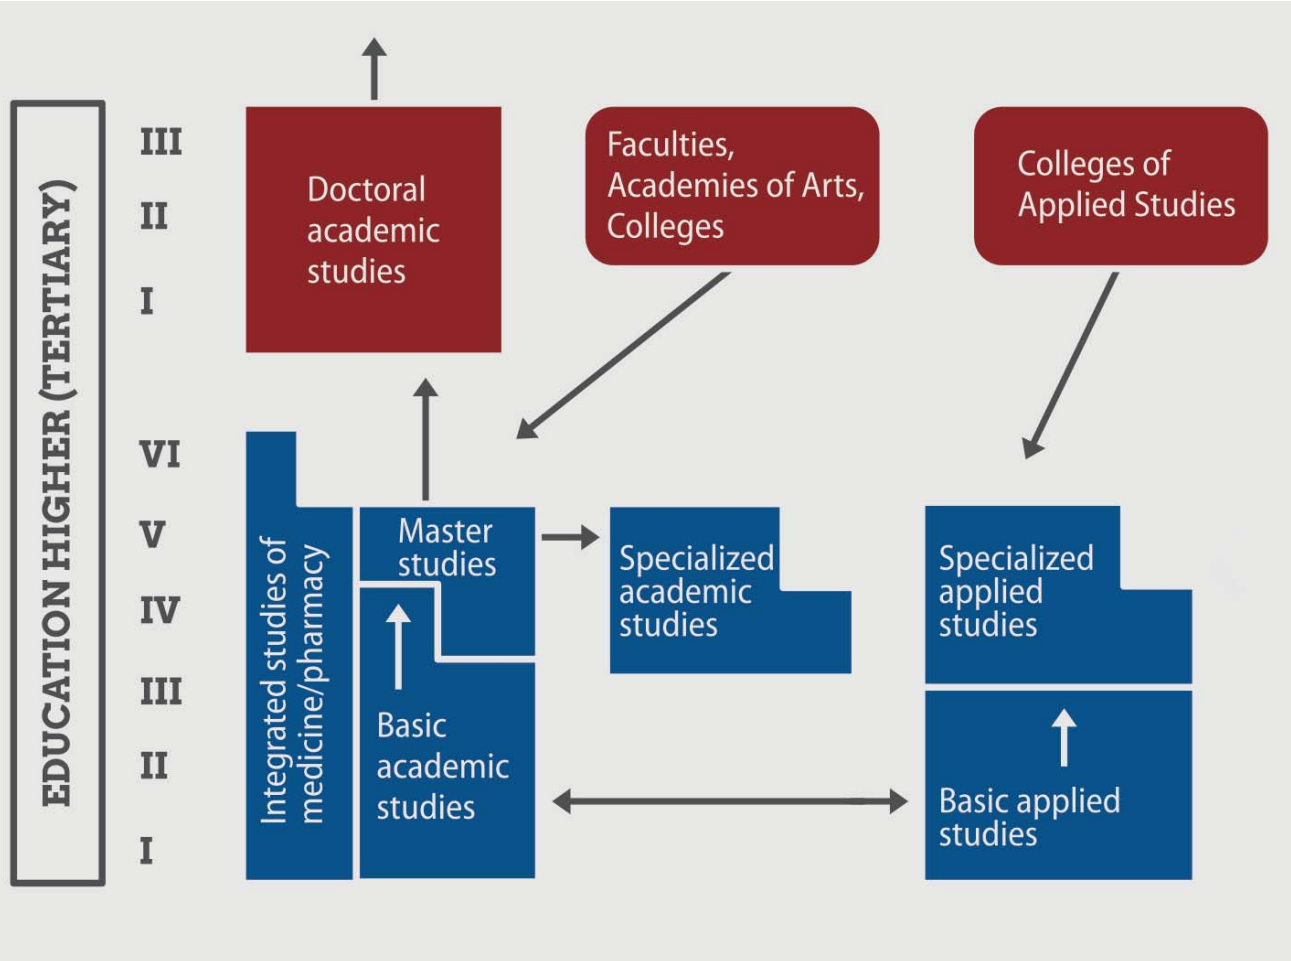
EDUCATION HIGHER (TERTIARY)

III
II
I

VI
V
IV
III
II
I

Doctoral academic studies

Faculties, Academies of Arts, Colleges

Colleges of Applied Studies

Integrated studies of medicine/pharmacy

Master studies

Basic academic studies

Specialized academic studies

Specialized applied studies

Basic applied studies